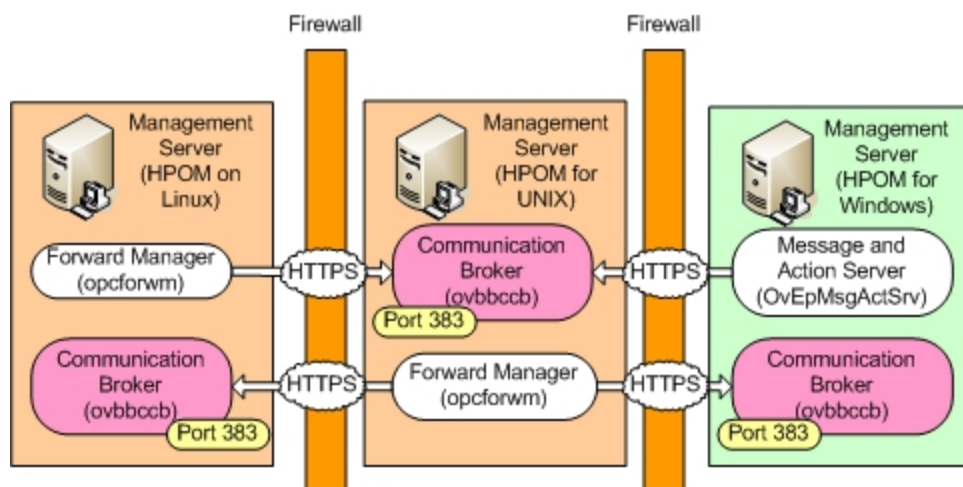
Firewall

Firewall

Management Server (HPOM on Linux)

Forward Manager (opcforwm)

HTTPS

Communication Broker (ovbbccb)

Port 383

Management Server (HPOM for UNIX)

Communication Broker (ovbbccb)

Port 383

HTTPS

Forward Manager (opcforwm)

HTTPS

Management Server (HPOM for Windows)

Message and Action Server (OvEpMsgActSrv)

HTTPS

Communication Broker (ovbbccb)

Port 383